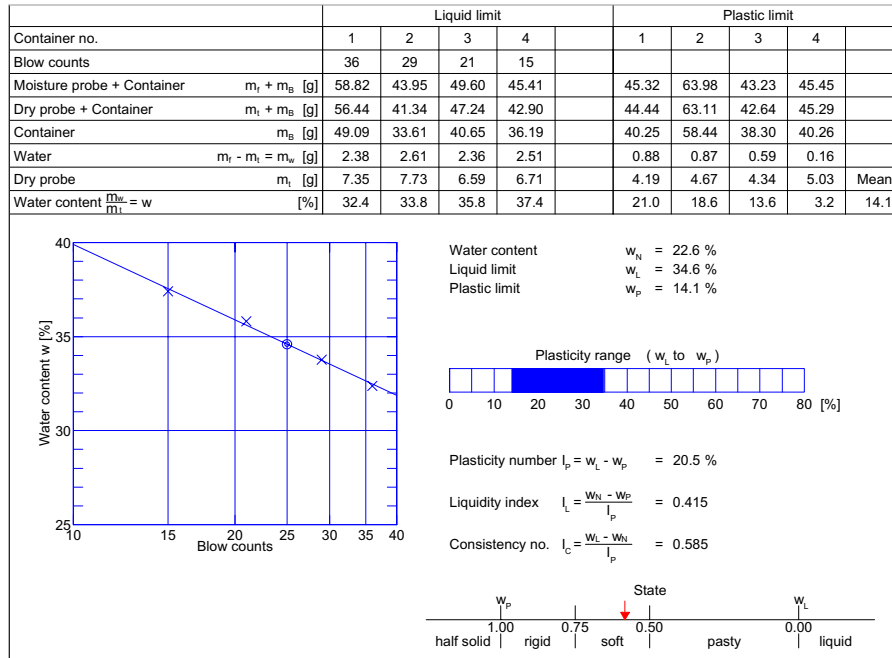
| | | Liquid limit | | | | | Plastic limit | | | | |
|---|---|---|---|---|---|---|---|---|---|---|---|
| Container no. | | 1 | 2 | 3 | 4 | | 1 | 2 | 3 | 4 | |
| Blow counts | | 36 | 29 | 21 | 15 | | | | | | |
| Moisture probe + Container | $m_f + m_B$ [g] | 58.82 | 43.95 | 49.60 | 45.41 | | 45.32 | 63.98 | 43.23 | 45.45 | |
| Dry probe + Container | $m_t + m_B$ [g] | 56.44 | 41.34 | 47.24 | 42.90 | | 44.44 | 63.11 | 42.64 | 45.29 | |
| Container | $m_B$ [g] | 49.09 | 33.61 | 40.65 | 36.19 | | 40.25 | 58.44 | 38.30 | 40.26 | |
| Water | $m_f - m_t = m_w$ [g] | 2.38 | 2.61 | 2.36 | 2.51 | | 0.88 | 0.87 | 0.59 | 0.16 | |
| Dry probe | $m_t$ [g] | 7.35 | 7.73 | 6.59 | 6.71 | | 4.19 | 4.67 | 4.34 | 5.03 | Mean |
| Water content $\frac{m_w}{m_t} = w$ | [%] | 32.4 | 33.8 | 35.8 | 37.4 | | 21.0 | 18.6 | 13.6 | 3.2 | 14.1 |

40
35
30
25
Water content w [%]
10 15 20 25 30 35 40
Blow counts

Water content $w_N$ = 22.6 %
Liquid limit $w_L$ = 34.6 %
Plastic limit $w_P$ = 14.1 %

Plasticity range ( $w_L$ to $w_P$ )
0 10 20 30 40 50 60 70 80 [%]

Plasticity number $I_P = w_L - w_P$ = 20.5 %

Liquidity index $I_L = \frac{w_N - w_P}{I_P}$ = 0.415

Consistency no. $I_C = \frac{w_L - w_N}{I_P}$ = 0.585

State
$w_P$ $w_L$
1.00 0.75 0.50 0.00
half solid | rigid | soft | pasty | liquid